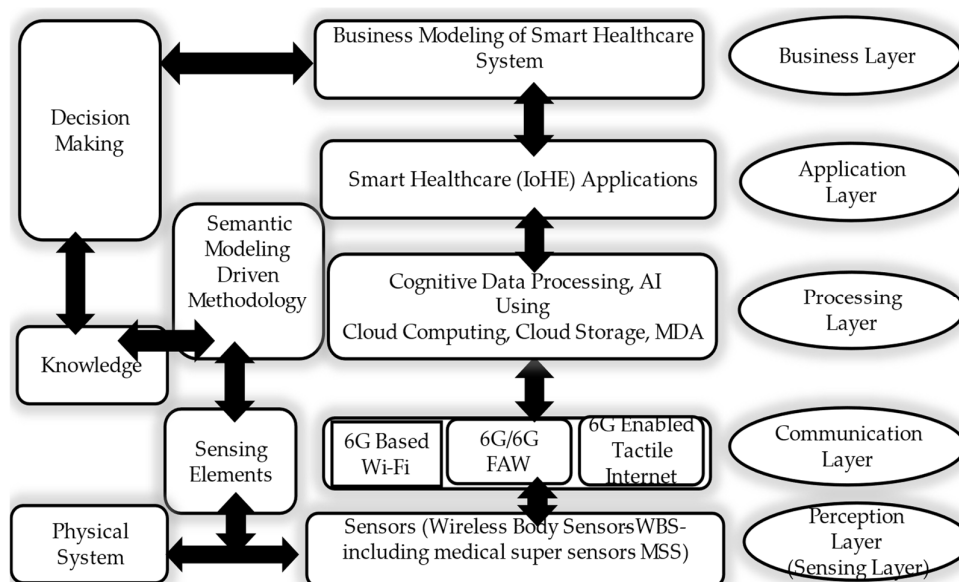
Decision Making

Business Modeling of Smart Healthcare System

Business Layer

Smart Healthcare (IoHE) Applications

Application Layer

Semantic Modeling Driven Methodology

Cognitive Data Processing, AI Using Cloud Computing, Cloud Storage, MDA

Processing Layer

Knowledge

Sensing Elements

6G Based Wi-Fi

6G/6G FAW

6G Enabled Tactile Internet

Communication Layer

Physical System

Sensors (Wireless Body Sensors-WBS- including medical super sensors MSS)

Perception Layer (Sensing Layer)